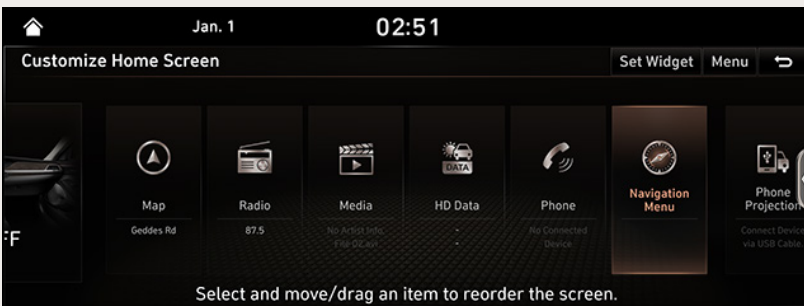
Jan. 1

02:51

Customize Home Screen

Set Widget

Menu

FF

Map

Geddes Rd

Radio

87.5

Media

No Artist Info
File 02.avi

HD Data

DATA

-

-

Phone

No Connected
Device

Navigation
Menu

Phone
Projection

Connect Device
via USB Cable

Select and move/drag an item to reorder the screen.